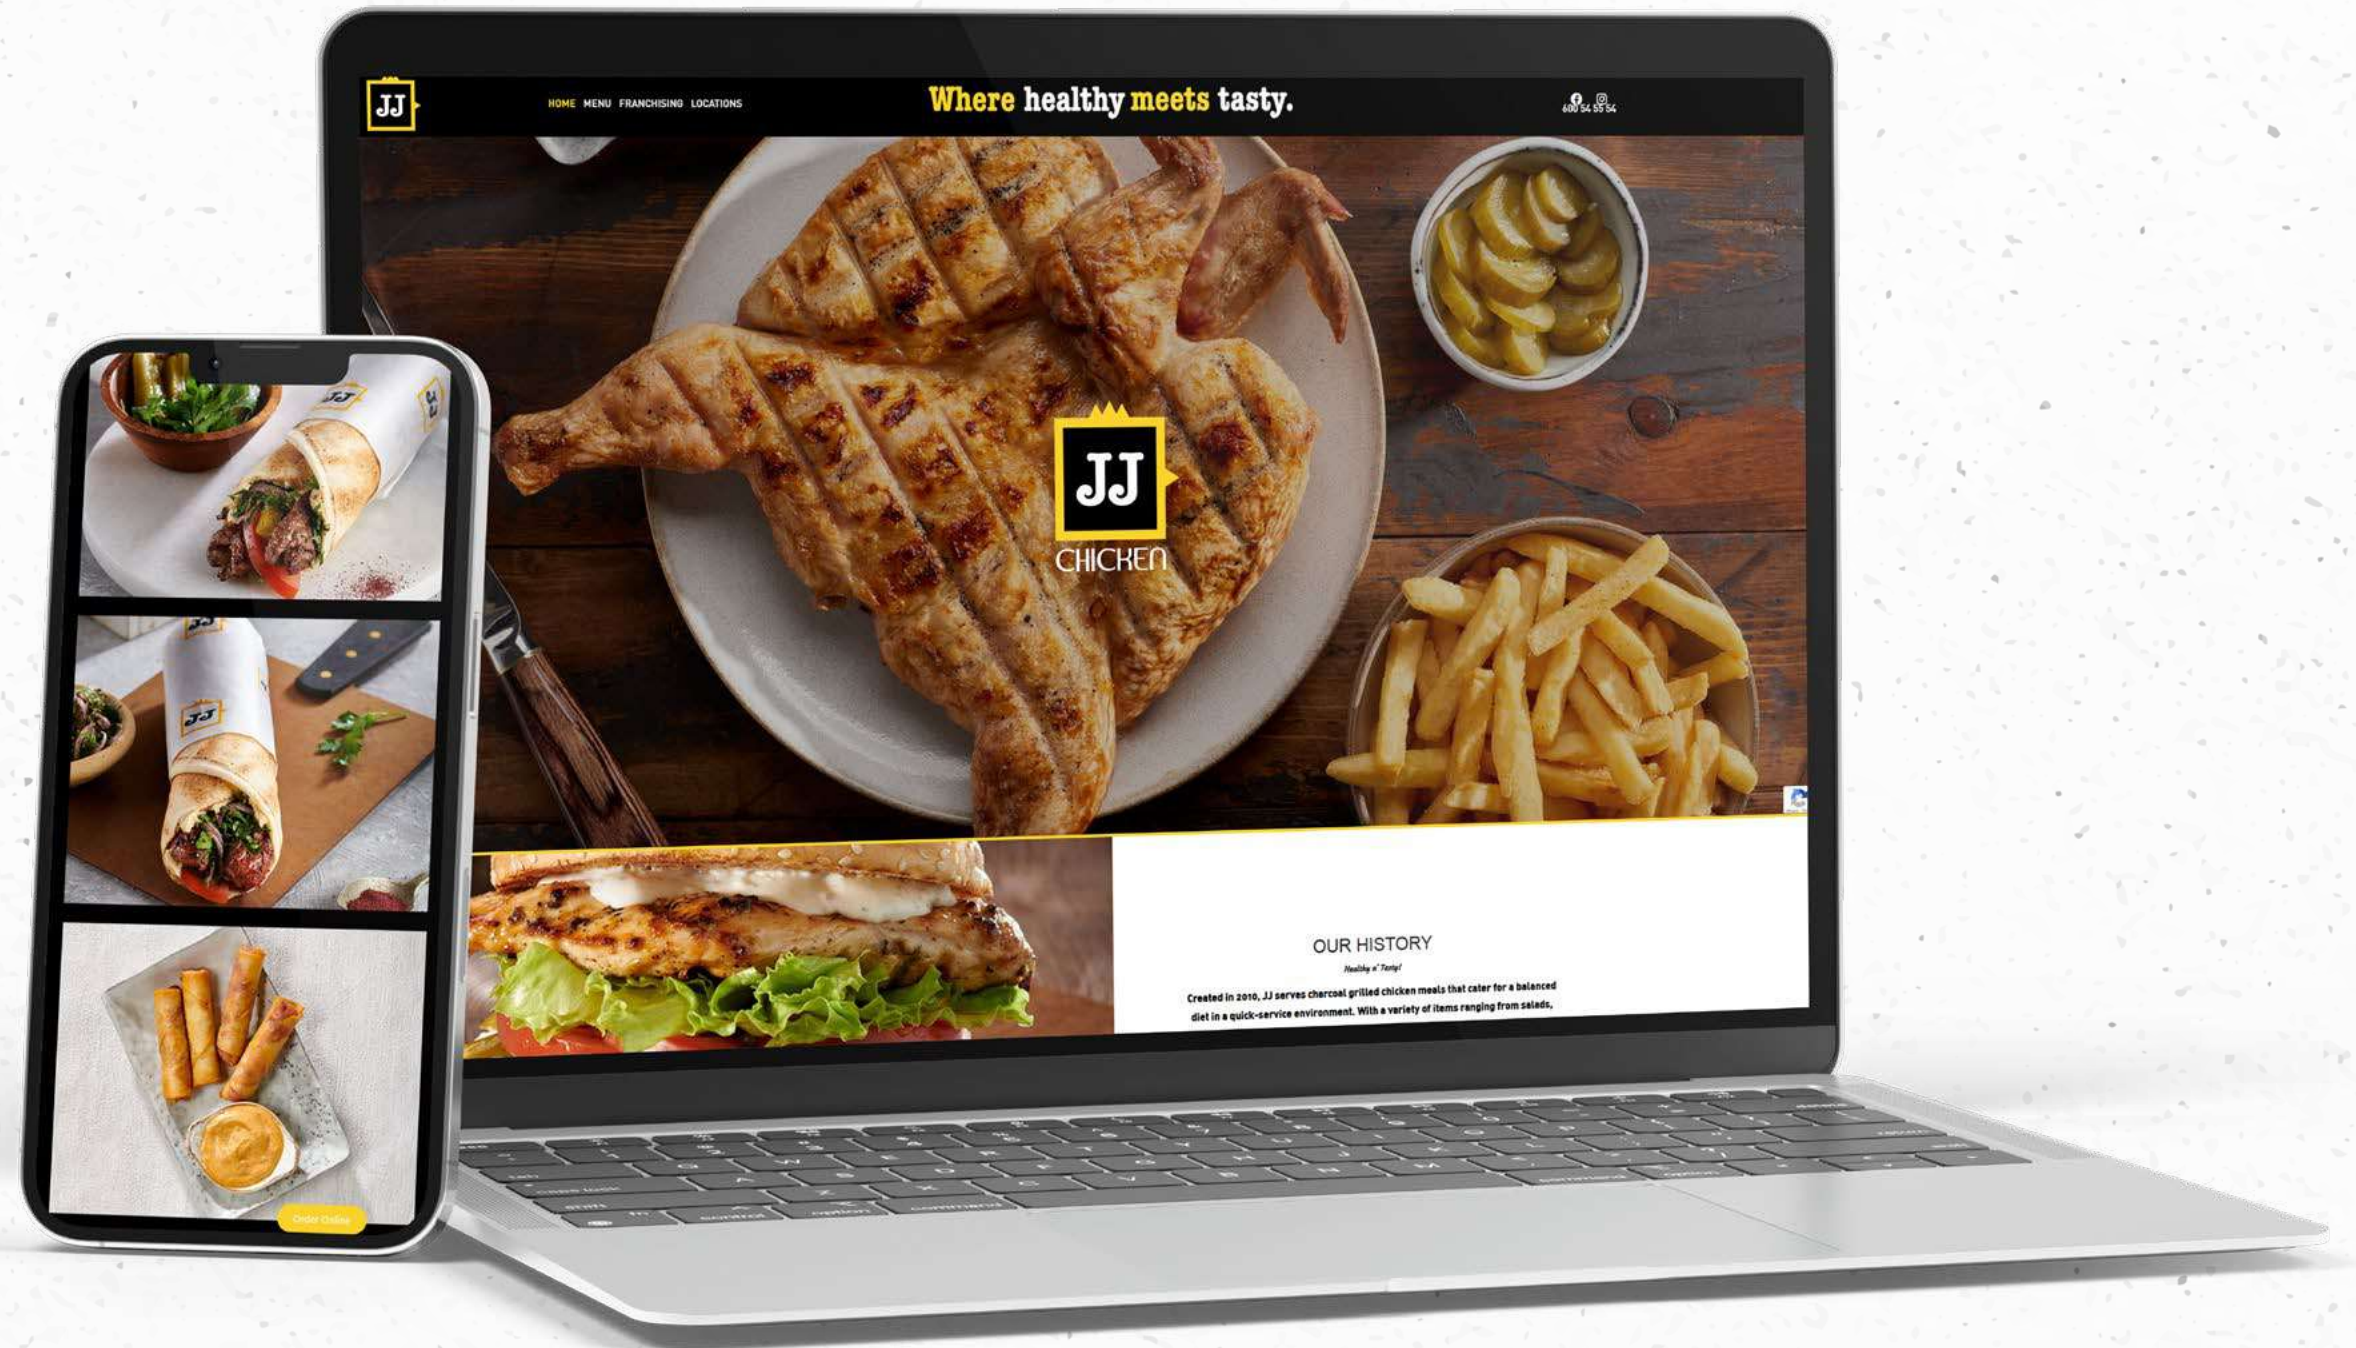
JJ

HOME MENU FRANCHISING LOCATIONS

Where healthy meets tasty.

600 54 55 54

JJ
CHICKEN

OUR HISTORY

Healthy n' Tasty!

Created in 2010, JJ serves charcoal grilled chicken meals that cater for a balanced diet in a quick-service environment. With a variety of items ranging from salads,

JJ

JJ

Order Online